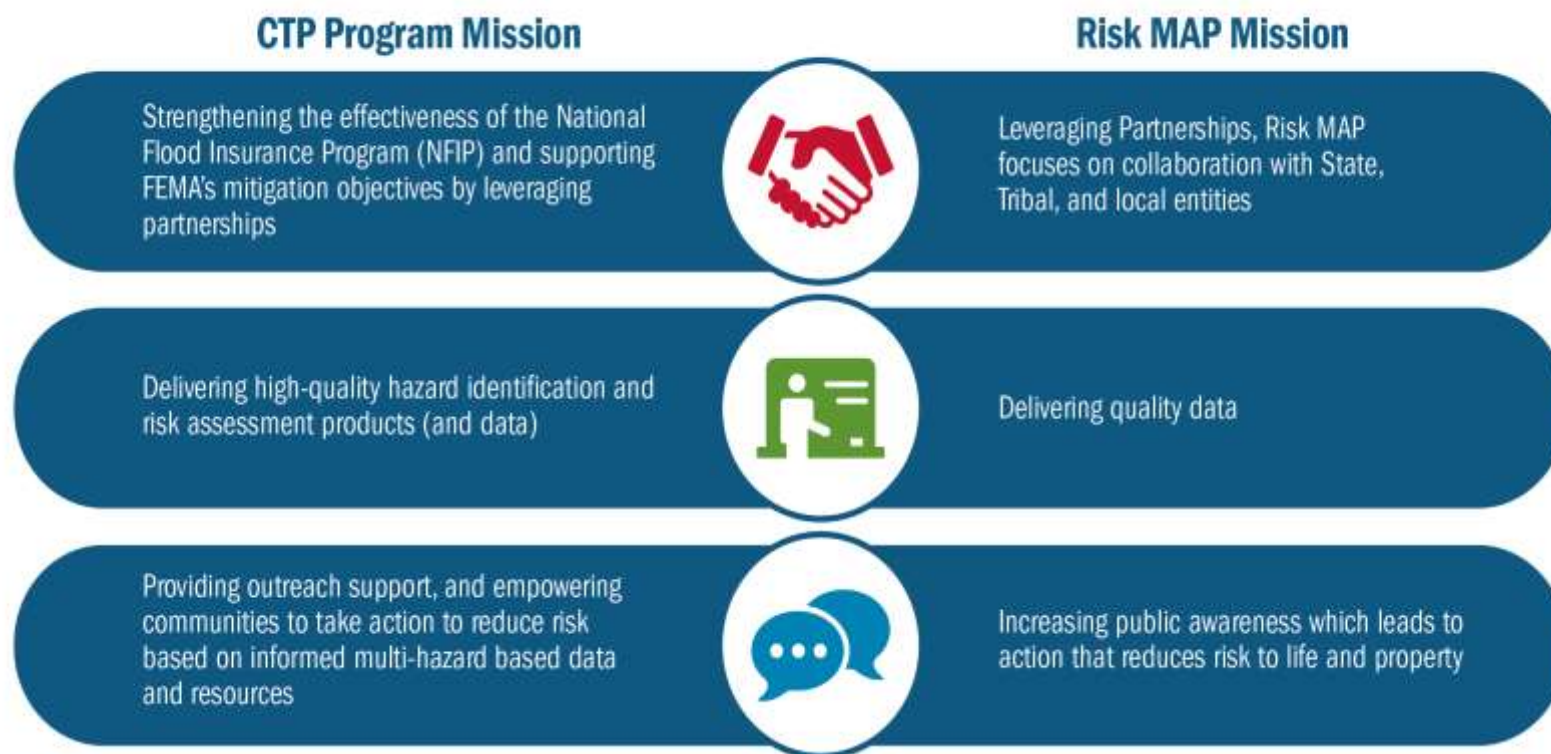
CTP Program Mission

Strengthening the effectiveness of the National Flood Insurance Program (NFIP) and supporting FEMA's mitigation objectives by leveraging partnerships

Delivering high-quality hazard identification and risk assessment products (and data)

Providing outreach support, and empowering communities to take action to reduce risk based on informed multi-hazard based data and resources

Risk MAP Mission

Leveraging Partnerships, Risk MAP focuses on collaboration with State, Tribal, and local entities

Delivering quality data

Increasing public awareness which leads to action that reduces risk to life and property